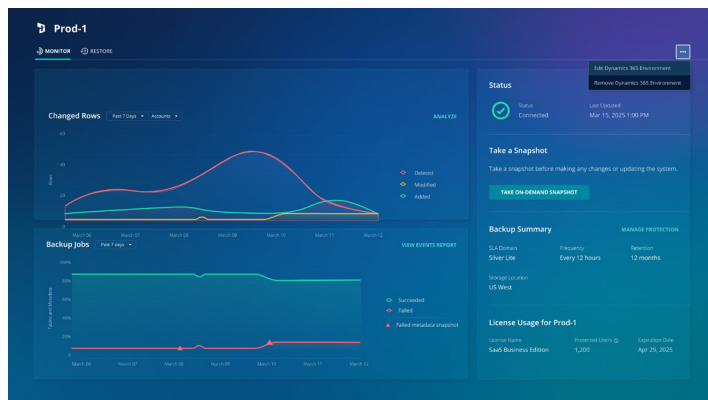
Prod-1

MONITOR RESTORE

Edit Dynamics 365 Environment
Remove Dynamics 365 Environment

Changed Rows Past 7 Days Accounts ANALYZE

60
40
20
0

Rows

Deleted
Modified
Added

March 06 March 07 March 08 March 09 March 10 March 11 March 12

Backup Jobs Past 7 days VIEW EVENTS REPORT

100%
80%
60%
40%
20%
0

Tables and Metadata

Succeeded
Failed
Failed metadata snapshot

March 06 March 07 March 08 March 09 March 10 March 11 March 12

Status

Status
Connected

Last Updated
Mar 15, 2025 1:00 PM

Take a Snapshot

Take a snapshot before making any changes or updating the system.

TAKE ON-DEMAND SNAPSHOT

Backup Summary MANAGE PROTECTION

SLA Domain
Silver Lite

Frequency
Every 12 hours

Retention
12 months

Storage Location
US West

License Usage for Prod-1

License Name
SaaS Business Edition

Protected Users
1,200

Expiration Date
Apr 29, 2025